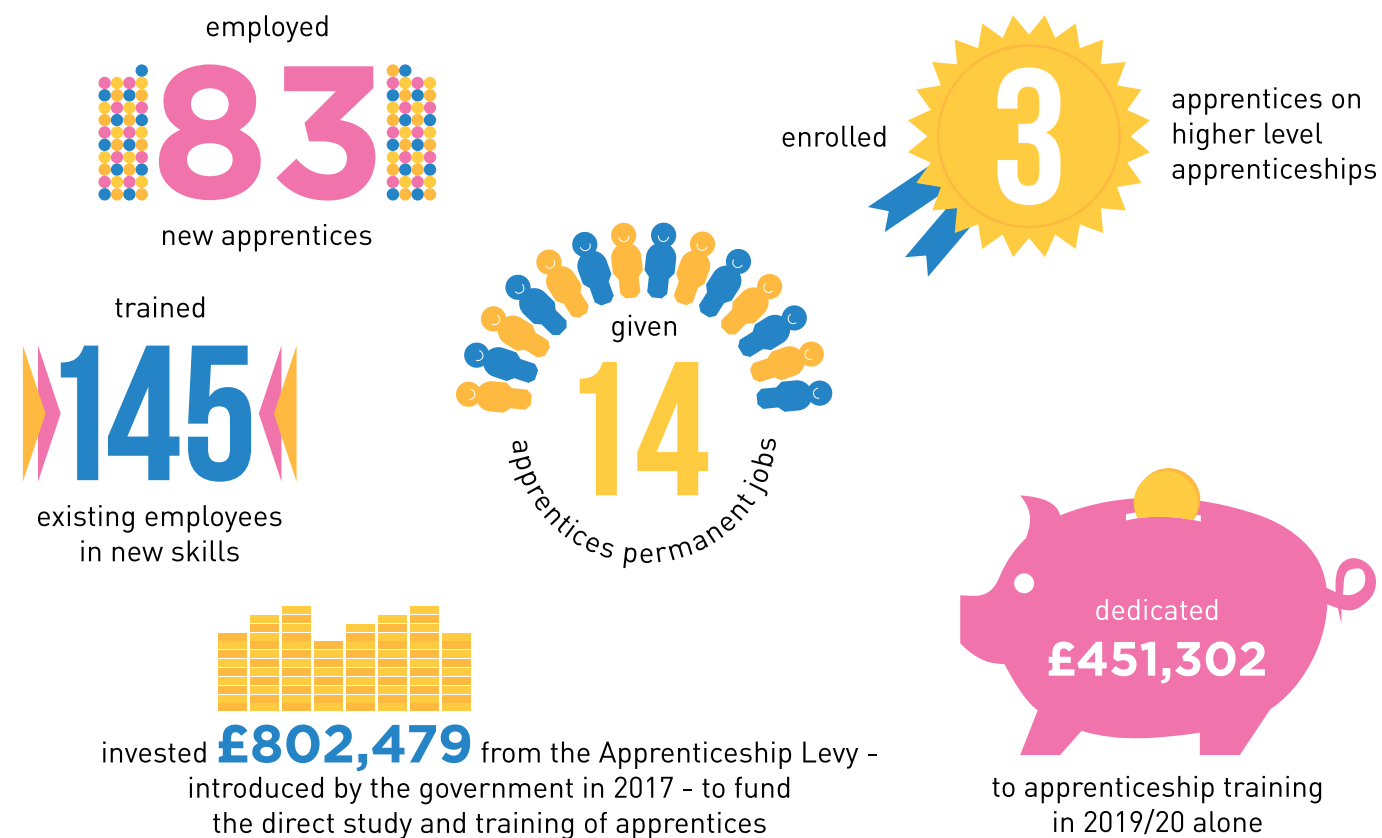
employed

83

new apprentices

enrolled

3

apprentices on higher level apprenticeships

trained

145

existing employees in new skills

given

14

apprentices permanent jobs

dedicated

£451,302

to apprenticeship training in 2019/20 alone

invested £802,479 from the Apprenticeship Levy - introduced by the government in 2017 - to fund the direct study and training of apprentices